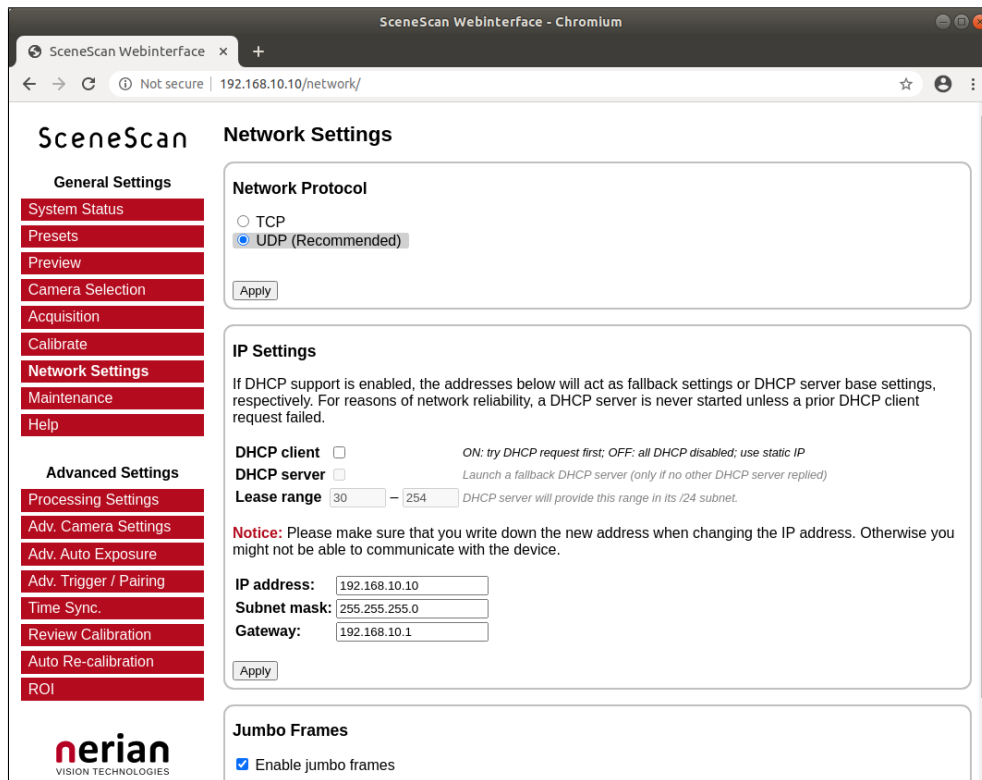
SceneScan Webinterface - Chromium

SceneScan Webinterface ×
+

Not secure | 192.168.10.10/network/

SceneScan

General Settings
System Status
Presets
Preview
Camera Selection
Acquisition
Calibrate
Network Settings
Maintenance
Help

Advanced Settings
Processing Settings
Adv. Camera Settings
Adv. Auto Exposure
Adv. Trigger / Pairing
Time Sync.
Review Calibration
Auto Re-calibration
ROI

nerian
VISION TECHNOLOGIES

Network Settings

Network Protocol

TCP
UDP (Recommended)

Apply

IP Settings

If DHCP support is enabled, the addresses below will act as fallback settings or DHCP server base settings, respectively. For reasons of network reliability, a DHCP server is never started unless a prior DHCP client request failed.

DHCP client ON: try DHCP request first; OFF: all DHCP disabled; use static IP
DHCP server Launch a fallback DHCP server (only if no other DHCP server replied)
Lease range 30 – 254 DHCP server will provide this range in its /24 subnet.

Notice: Please make sure that you write down the new address when changing the IP address. Otherwise you might not be able to communicate with the device.

IP address: 192.168.10.10
Subnet mask: 255.255.255.0
Gateway: 192.168.10.1

Apply

Jumbo Frames

Enable jumbo frames